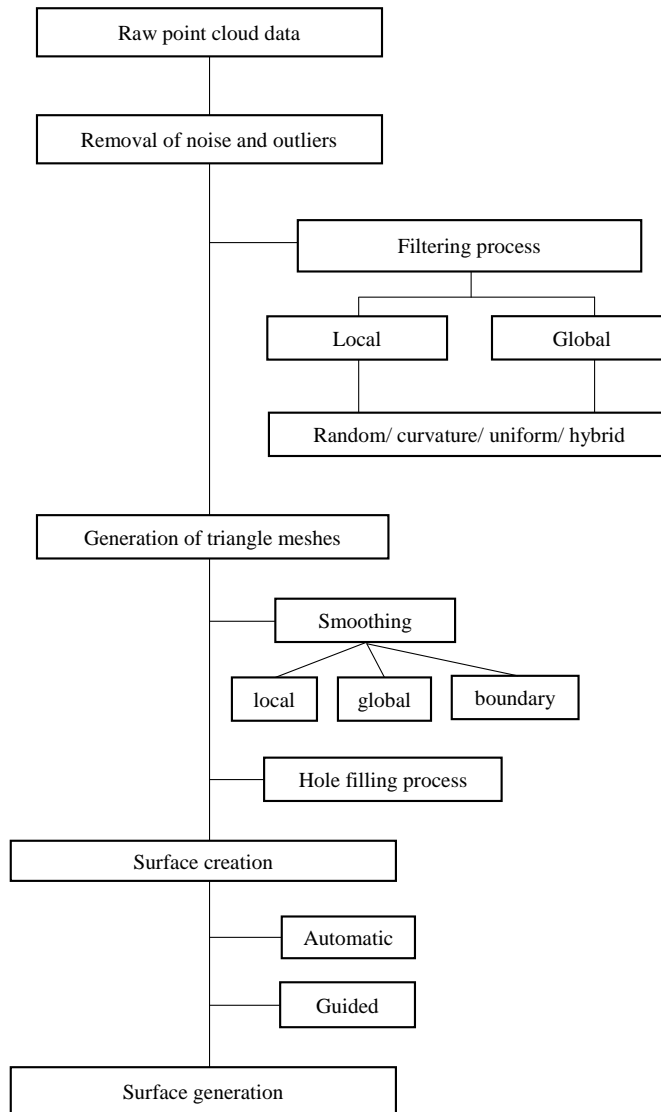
Raw point cloud data

Removal of noise and outliers

Filtering process

Local

Global

Random/ curvature/ uniform/ hybrid

Generation of triangle meshes

Smoothing

local

global

boundary

Hole filling process

Surface creation

Automatic

Guided

Surface generation